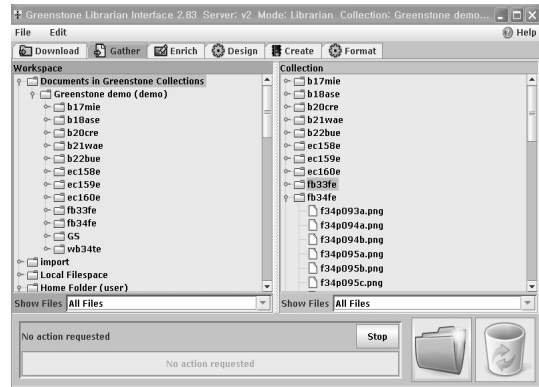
Greenstone Librarian Interface 2.83 Server: v2 Mode: Librarian Collection: Greenstone demo...

File Edit

Help

Download Gather Enrich Design Create Format

Workspace

Documents in Greenstone Collections
Greenstone demo (demo)
b17mie
b18ase
b20cre
b21wae
b22bue
ec158e
ec159e
ec160e
fb33fe
fb34fe
GS
wb34te
import
Local Filespace
Home Folder (user)

Show Files All Files

Collection

b17mie
b18ase
b20cre
b21wae
b22bue
ec158e
ec159e
ec160e
fb33fe
fb34fe
f34p093a.png
f34p094a.png
f34p094b.png
f34p095a.png
f34p095b.png
f34p095c.png

Show Files All Files

No action requested

Stop

No action requested